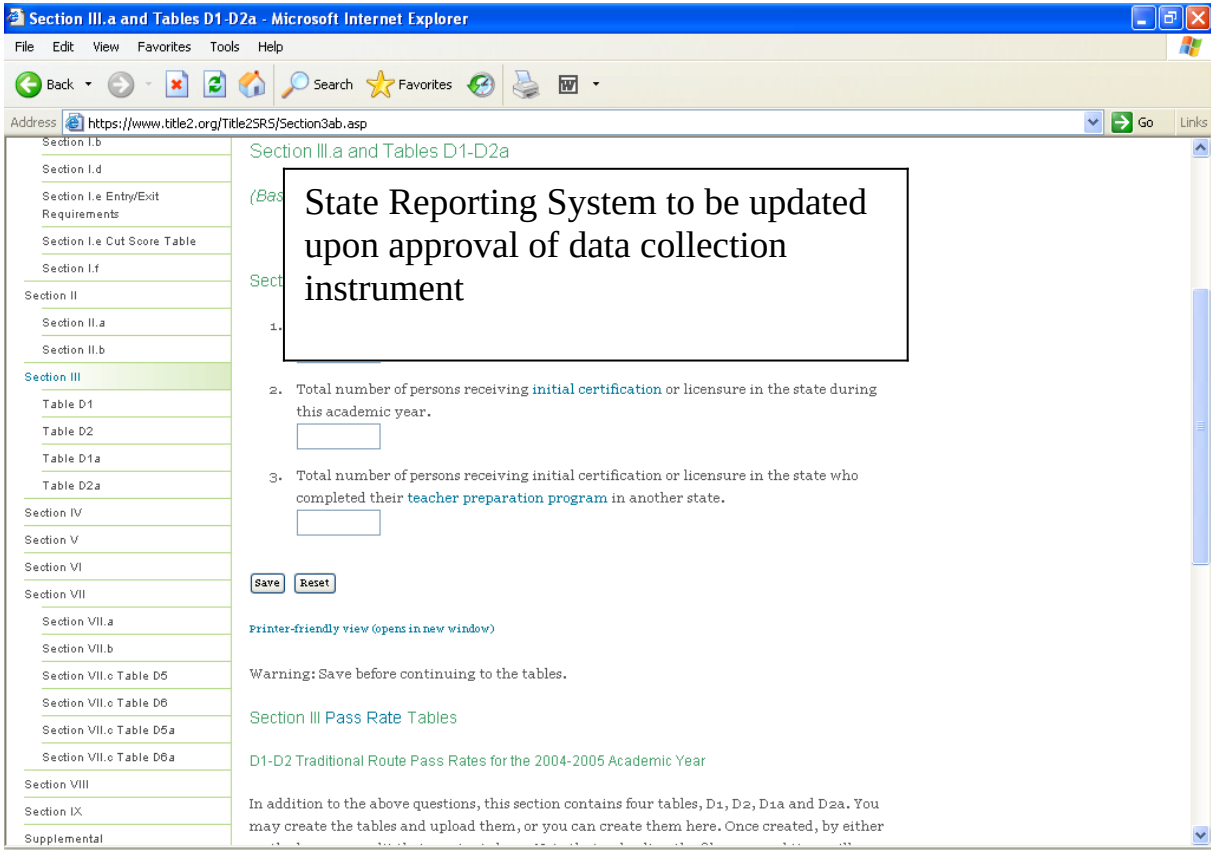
Section III.a and Tables D1-D2a - Microsoft Internet Explorer

File Edit View Favorites Tools Help

Back Search Favorites

Address https://www.title2.org/Title2SRS/Section3ab.asp Go Links

Section I.b
Section I.d
Section I.e Entry/Exit Requirements
Section I.e Cut Score Table
Section I.f
Section II
Section II.a
Section II.b
Section III
Table D1
Table D2
Table D1a
Table D2a
Section IV
Section V
Section VI
Section VII
Section VII.a
Section VII.b
Section VII.c Table D5
Section VII.c Table D6
Section VII.c Table D5a
Section VII.c Table D6a
Section VIII
Section IX
Supplemental

Section III.a and Tables D1-D2a

(Bas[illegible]

Sect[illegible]

1. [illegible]

State Reporting System to be updated upon approval of data collection instrument

2. Total number of persons receiving initial certification or licensure in the state during this academic year.

3. Total number of persons receiving initial certification or licensure in the state who completed their teacher preparation program in another state.

Save Reset

Printer-friendly view (opens in new window)

Warning: Save before continuing to the tables.

Section III Pass Rate Tables

D1-D2 Traditional Route Pass Rates for the 2004-2005 Academic Year

In addition to the above questions, this section contains four tables, D1, D2, D1a and D2a. You may create the tables and upload them, or you can create them here. Once created, by either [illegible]